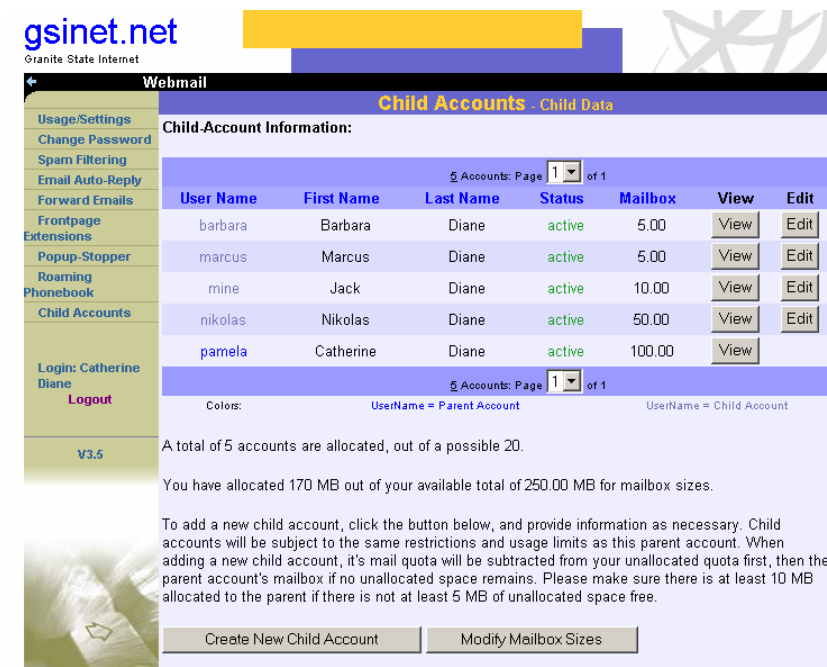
gsinet.net
Granite State Internet

Webmail

Usage/Settings
Change Password
Spam Filtering
Email Auto-Reply
Forward Emails
Frontpage Extensions
Popup-Stopper
Roaming Phonebook
Child Accounts

Login: Catherine Diane
Logout

V3.5

Child Accounts - Child Data

Child-Account Information:

5 Accounts: Page 1 of 1

| User Name | First Name | Last Name | Status | Mailbox | View | Edit |
|---|---|---|---|---|---|---|
| barbara | Barbara | Diane | active | 5.00 | View | Edit |
| marcus | Marcus | Diane | active | 5.00 | View | Edit |
| mine | Jack | Diane | active | 10.00 | View | Edit |
| nikolas | Nikolas | Diane | active | 50.00 | View | Edit |
| pamela | Catherine | Diane | active | 100.00 | View | |

5 Accounts: Page 1 of 1

Colors: UserName = Parent Account UserName = Child Account

A total of 5 accounts are allocated, out of a possible 20.

You have allocated 170 MB out of your available total of 250.00 MB for mailbox sizes.

To add a new child account, click the button below, and provide information as necessary. Child accounts will be subject to the same restrictions and usage limits as this parent account. When adding a new child account, it's mail quota will be subtracted from your unallocated quota first, then the parent account's mailbox if no unallocated space remains. Please make sure there is at least 10 MB allocated to the parent if there is not at least 5 MB of unallocated space free.

Create New Child Account
Modify Mailbox Sizes